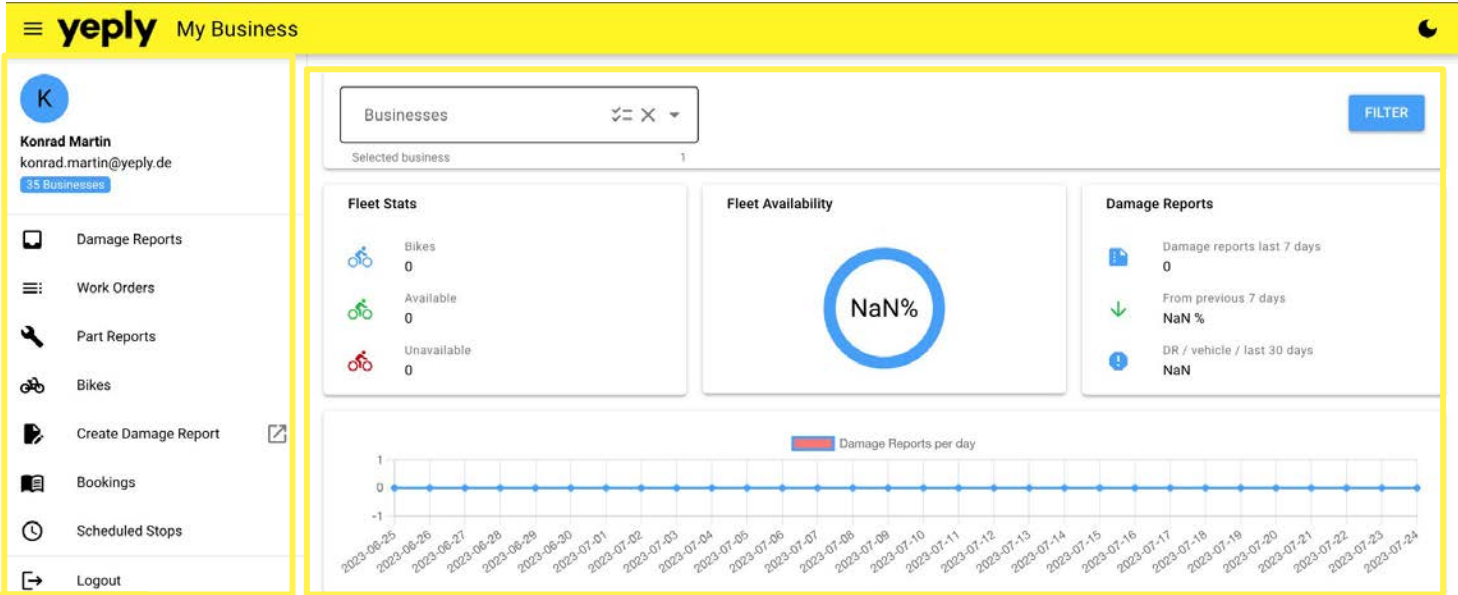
yeply My Business

K
Konrad Martin
konrad.martin@yeply.de
35 Businesses

Damage Reports
Work Orders
Part Reports
Bikes
Create Damage Report
Bookings
Scheduled Stops
Logout

Businesses
Selected business 1
FILTER

Fleet Stats
Bikes
0
Available
0
Unavailable
0

Fleet Availability
NaN%

Damage Reports
Damage reports last 7 days
0
From previous 7 days
NaN %
DR / vehicle / last 30 days
NaN

Damage Reports per day
1
0
-1
2023-06-25 2023-06-26 2023-06-27 2023-06-28 2023-06-29 2023-06-30 2023-07-01 2023-07-02 2023-07-03 2023-07-04 2023-07-05 2023-07-06 2023-07-07 2023-07-08 2023-07-09 2023-07-10 2023-07-11 2023-07-12 2023-07-13 2023-07-14 2023-07-15 2023-07-16 2023-07-17 2023-07-18 2023-07-19 2023-07-20 2023-07-21 2023-07-22 2023-07-23 2023-07-24